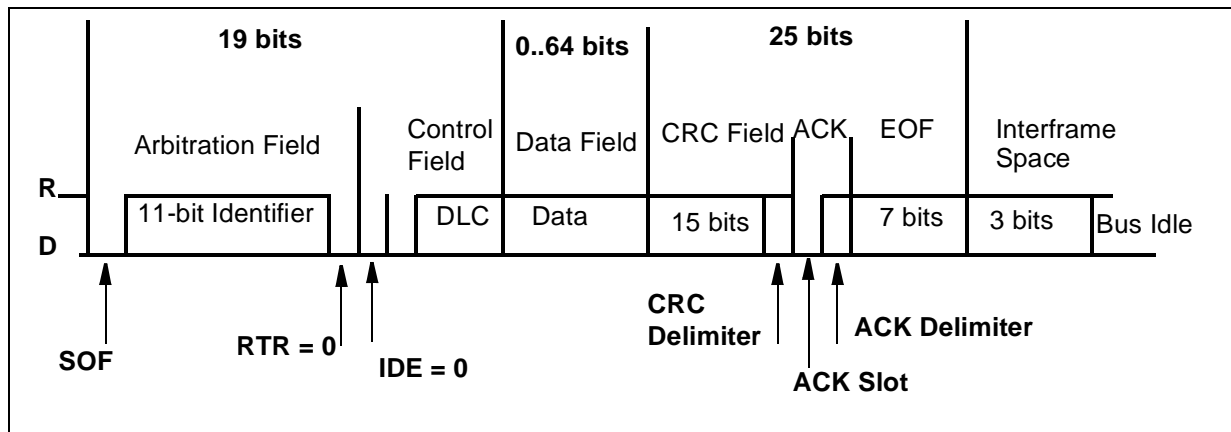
19 bits

0..64 bits

25 bits

Arbitration Field

Control Field

Data Field

CRC Field

ACK

EOF

Interframe Space

R

11-bit Identifier

DLC

Data

15 bits

7 bits

3 bits

Bus Idle

D

SOF

RTR = 0

IDE = 0

CRC Delimiter

ACK Slot

ACK Delimiter